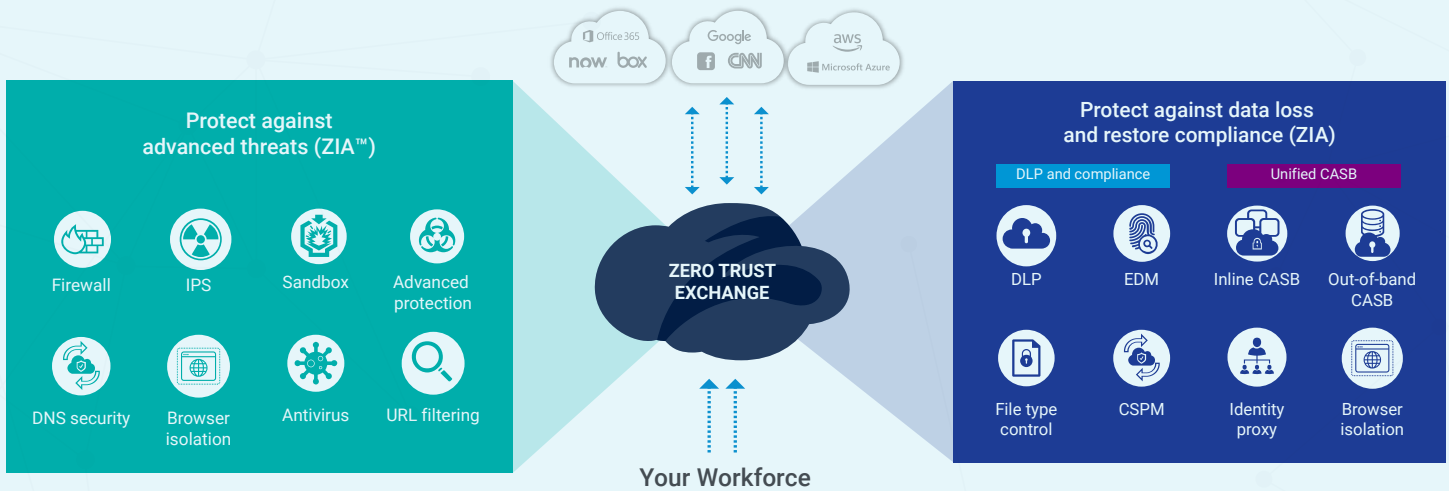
Office 365
now box

Google
CNN

aws
Microsoft Azure

Protect against advanced threats (ZIA™)

Firewall
IPS
Sandbox
Advanced protection
DNS security
Browser isolation
Antivirus
URL filtering

ZERO TRUST EXCHANGE

Your Workforce

Protect against data loss and restore compliance (ZIA)

DLP and compliance
Unified CASB

DLP
EDM
Inline CASB
Out-of-band CASB
File type control
CSPM
Identity proxy
Browser isolation